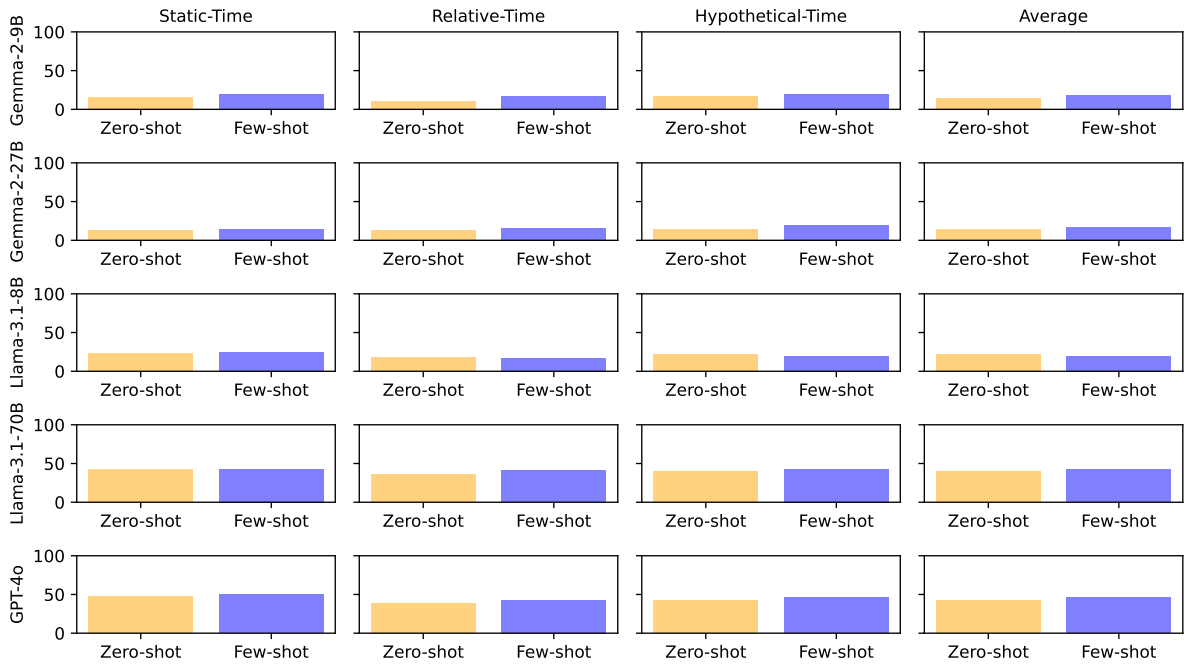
Static-Time
Relative-Time
Hypothetical-Time
Average

Gemma-2-9B
100
50
0
Zero-shot Few-shot
Zero-shot Few-shot
Zero-shot Few-shot
Zero-shot Few-shot

Gemma-2-27B
100
50
0
Zero-shot Few-shot
Zero-shot Few-shot
Zero-shot Few-shot
Zero-shot Few-shot

Llama-3.1-8B
100
50
0
Zero-shot Few-shot
Zero-shot Few-shot
Zero-shot Few-shot
Zero-shot Few-shot

Llama-3.1-70B
100
50
0
Zero-shot Few-shot
Zero-shot Few-shot
Zero-shot Few-shot
Zero-shot Few-shot

GPT-4o
100
50
0
Zero-shot Few-shot
Zero-shot Few-shot
Zero-shot Few-shot
Zero-shot Few-shot